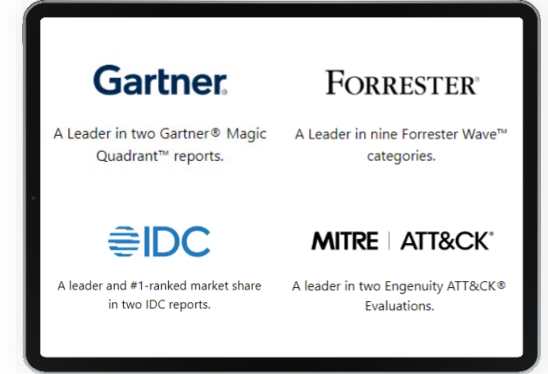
Gartner.

A Leader in two Gartner® Magic Quadrant™ reports.

FORRESTER®

A Leader in nine Forrester Wave™ categories.

IDC

A leader and #1-ranked market share in two IDC reports.

MITRE | ATT&CK®

A leader in two Engenuity ATT&CK® Evaluations.